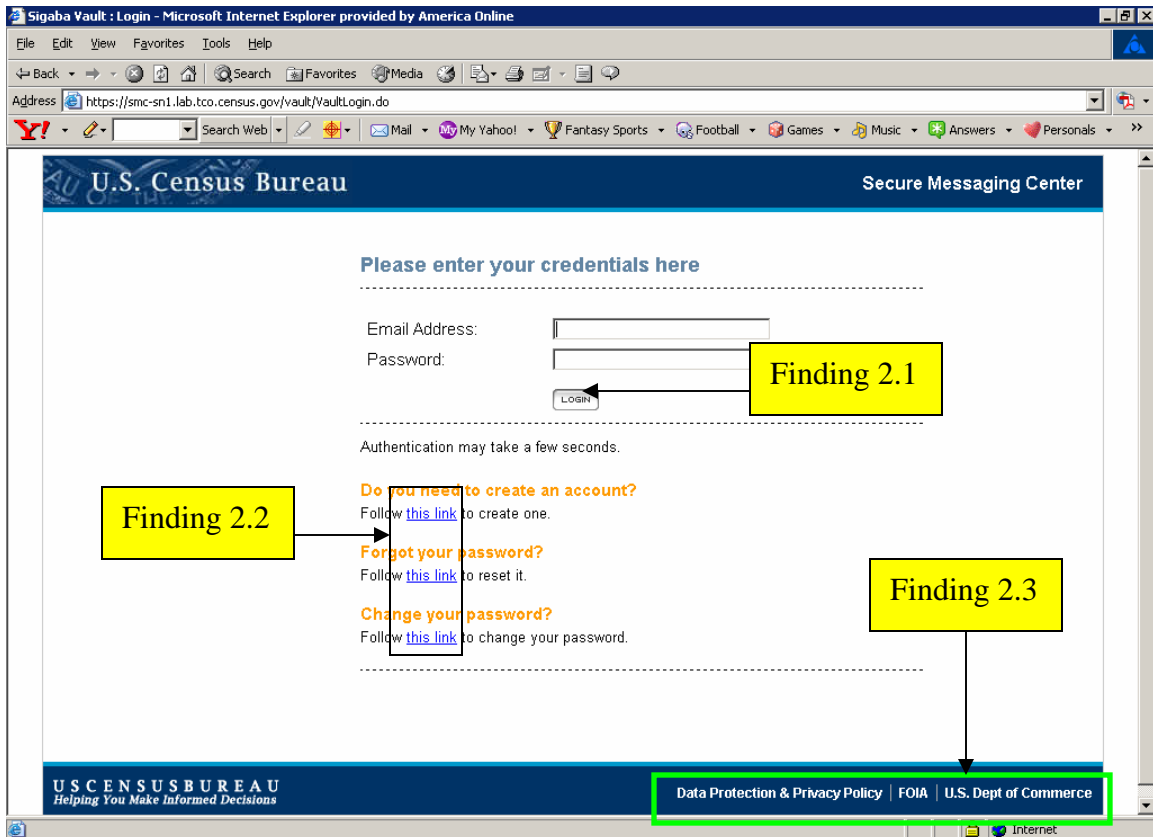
Sigaba Vault : Login - Microsoft Internet Explorer provided by America Online

File Edit View Favorites Tools Help

Back Search Favorites Media

Address https://smc-sn1.lab.tco.census.gov/vault/VaultLogin.do

Y! Search Web Mail My Yahoo! Fantasy Sports Football Games Music Answers Personals

U.S. Census Bureau

Secure Messaging Center

Please enter your credentials here

Email Address:

Password:

LOGIN

Finding 2.1

Authentication may take a few seconds.

Do you need to create an account?

Follow this link to create one.

Finding 2.2

Forgot your password?

Follow this link to reset it.

Change your password?

Follow this link to change your password.

Finding 2.3

USCENSUSBUREAU
Helping You Make Informed Decisions

Data Protection & Privacy Policy | FOIA | U.S. Dept of Commerce

Internet